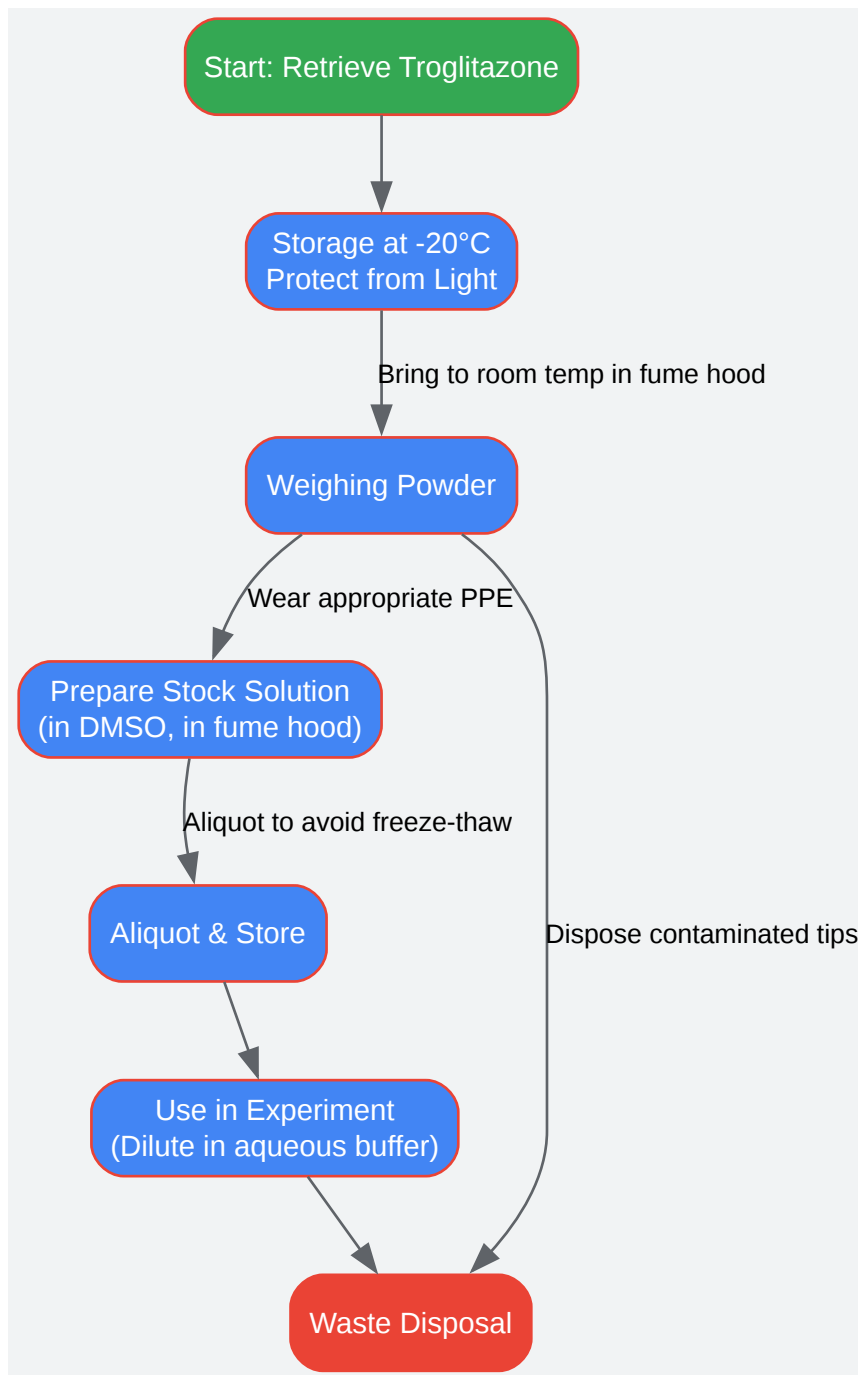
Start: Retrieve Troglitazone

Storage at -20°C
Protect from Light

Bring to room temp in fume hood

Weighing Powder

Wear appropriate PPE

Prepare Stock Solution
(in DMSO, in fume hood)

Aliquot to avoid freeze-thaw

Aliquot & Store

Dispose contaminated tips

Use in Experiment
(Dilute in aqueous buffer)

Waste Disposal